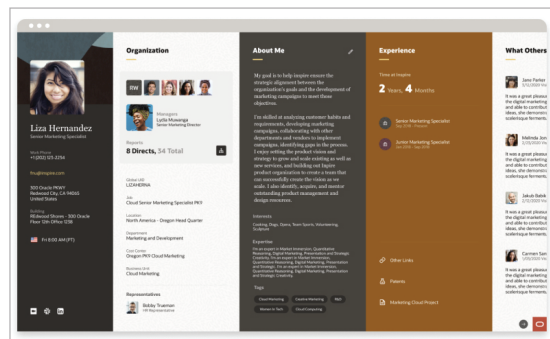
Liza Hernandez
Senior Marketing Specialist

Work Phone
+1 (302) 123-3254

lhe@inspire.com

500 Oracle PKWY
Redwood City, CA 94065
United States

Building
REdwood Shores - 300 Oracle
Floor 12th Office 1238

Fri 8:03 AM (PT)

Organization

RW

Managers
Lydia Musanga
Senior Marketing Director

Reports
8 Directs, 54 Total

Global UID
LIZAHERNA

Job
Cloud Senior Marketing Specialist PKY

Location
North America - Oregon HeAd Quarter

Department
Marketing and Development

Cost Center
Oregon PKY Cloud Marketing

Business Unit
Cloud Marketing

Representatives
Bobby Truman
HR Representative

About Me

My goal is to help Inspire ensure the strategic alignment between the organization's goals and the development of marketing campaigns to meet those objectives.

I'm skilled at analyzing customer habits and requirements, developing marketing campaigns, collaborating with other departments and vendors to implement campaigns, identifying gaps in the process. I enjoy setting the product vision and strategy to grow and scale existing as well as new services, and building out Inspire product organization to create a team that can successfully create the vision as we scale. I also identify, acquire, and mentor outstanding product management and design resources.

Interests
Cooking, Dogs, Opera, Team Sports, Volunteering, Sculpture

Expertise
I'm an expert in Market Immersion, Quantitative Reasoning, Digital Marketing, Presentation and Strategic Creativity. I'm an expert in Market Immersion, Quantitative Reasoning, Digital Marketing, Presentation and Strategic. I'm an expert in Market Immersion, Quantitative Reasoning, Digital Marketing, Presentation and Strategic Creativity.

Tags
Cloud Marketing
Creative Marketing
B2C
Women In Tech
Cloud Computing

Experience

Time at Inspire
2 Years, 4 Months

Senior Marketing Specialist
Sep 2018 - Present

Junior Marketing Specialist
Sep 2016 - Sep 2018

Other Links
Patents
Marketing Cloud Project

What Others

Jane Parker
1/15/2020
It was a great pleasure the digital marketing and able to contribut ideas, she demonstra sodetique framework

Melinda Jon
2/15/2020
It was a great pleasure the digital marketing and able to contribut ideas, she demonstra sodetique framework

Jakub Bisko
2/15/2020
It was a great pleasure the digital marketing and able to contribut ideas, she demonstra sodetique framework

Carmen Sam
2/15/2020
It was a great pleasure the digital marketing and able to contribut ideas, she demonstra sodetique framework